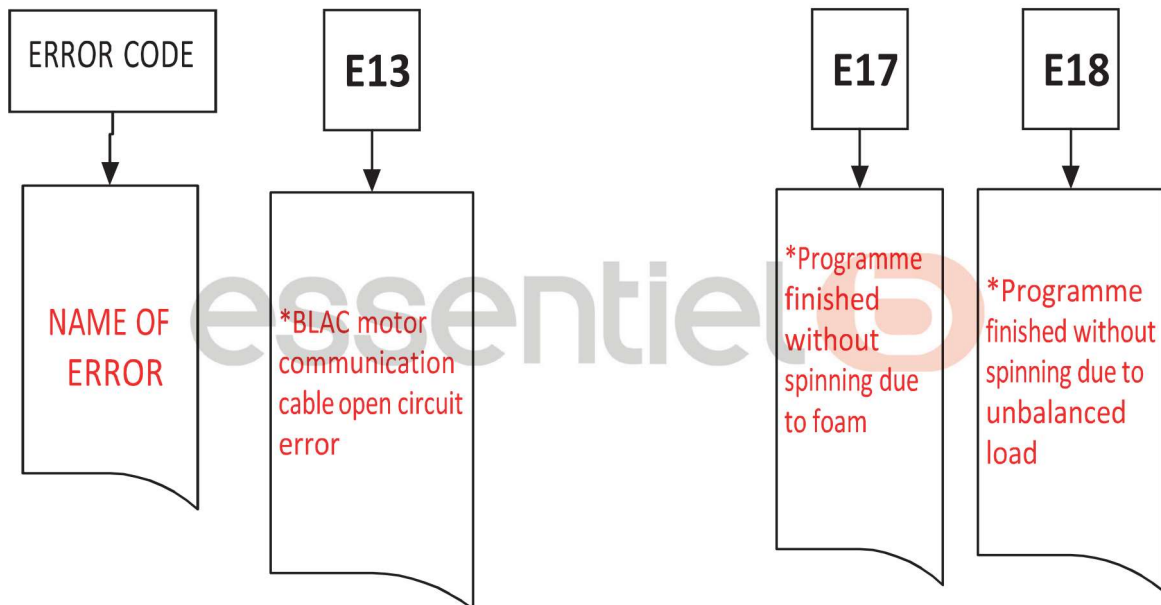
ERROR CODE

NAME OF ERROR

E13

*BLAC motor communication cable open circuit error

essentiel

E17

*Programme finished without spinning due to foam

E18

*Programme finished without spinning due to unbalanced load